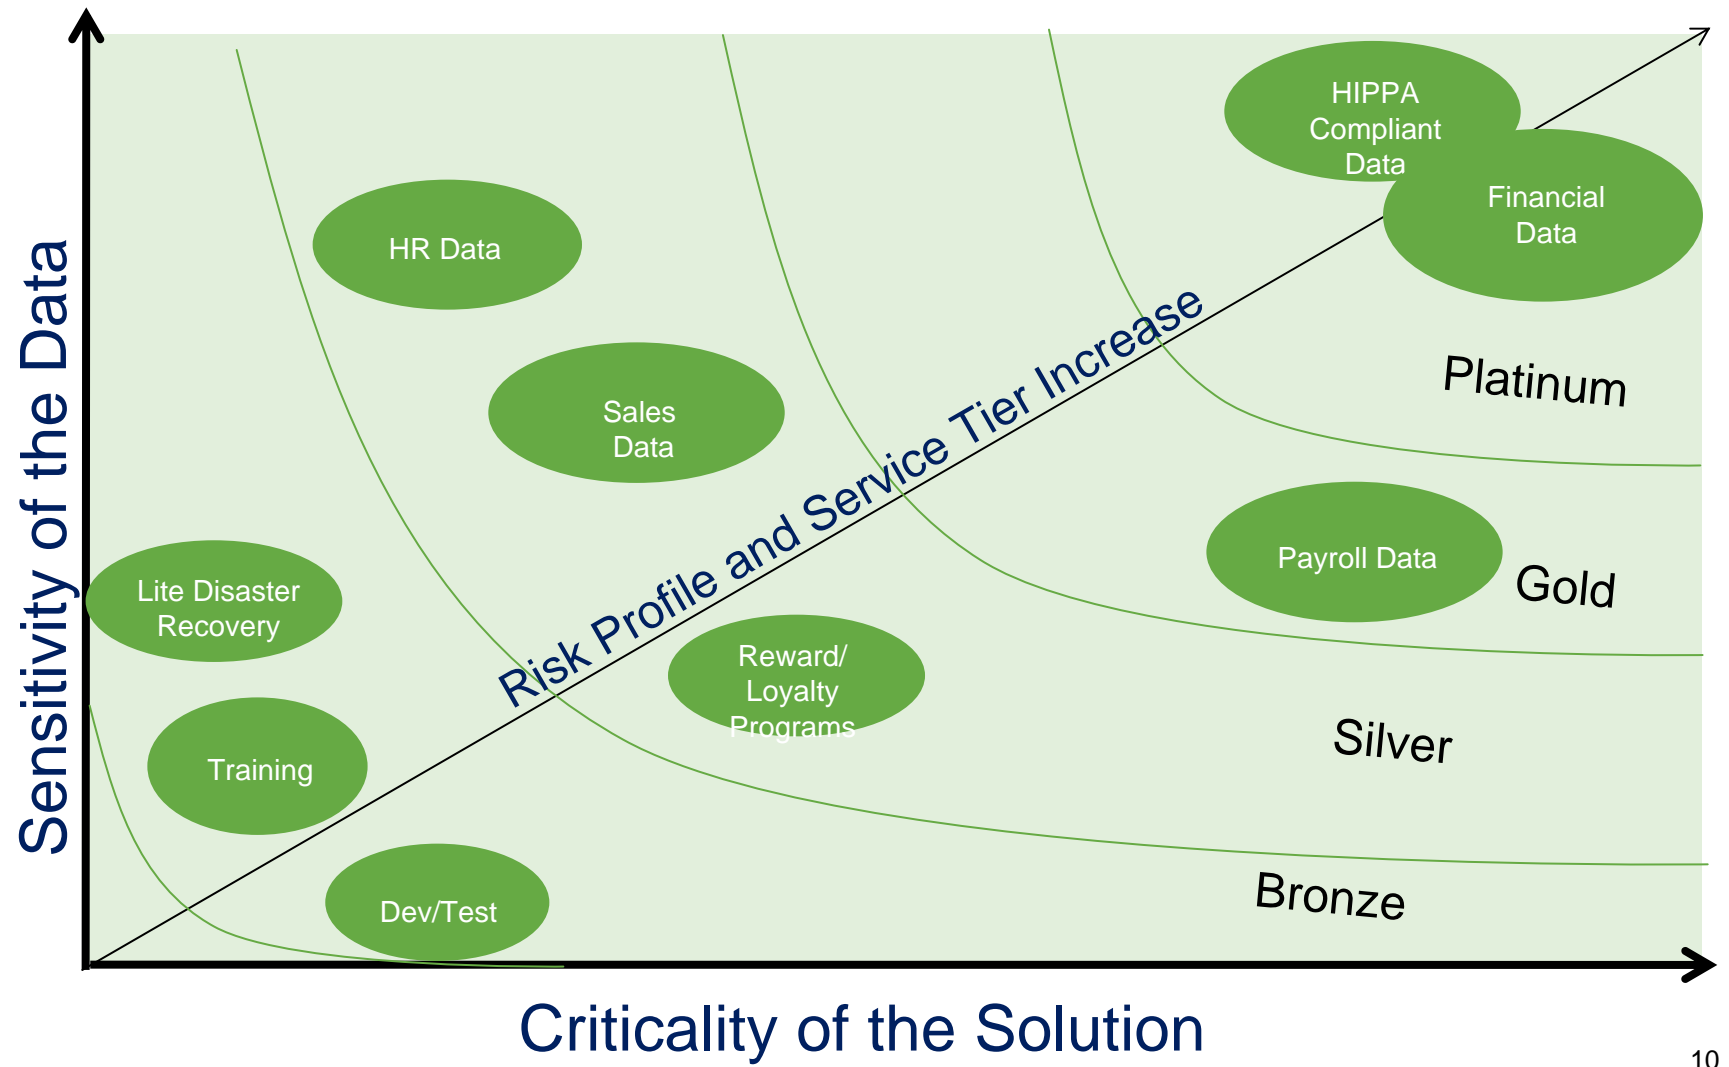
Sensitivity of the Data

HIPPA Compliant Data

Financial Data

HR Data

Sales Data

Risk Profile and Service Tier Increase

Platinum

Payroll Data

Gold

Lite Disaster Recovery

Reward/ Loyalty Programs

Silver

Training

Dev/Test

Bronze

Criticality of the Solution

10